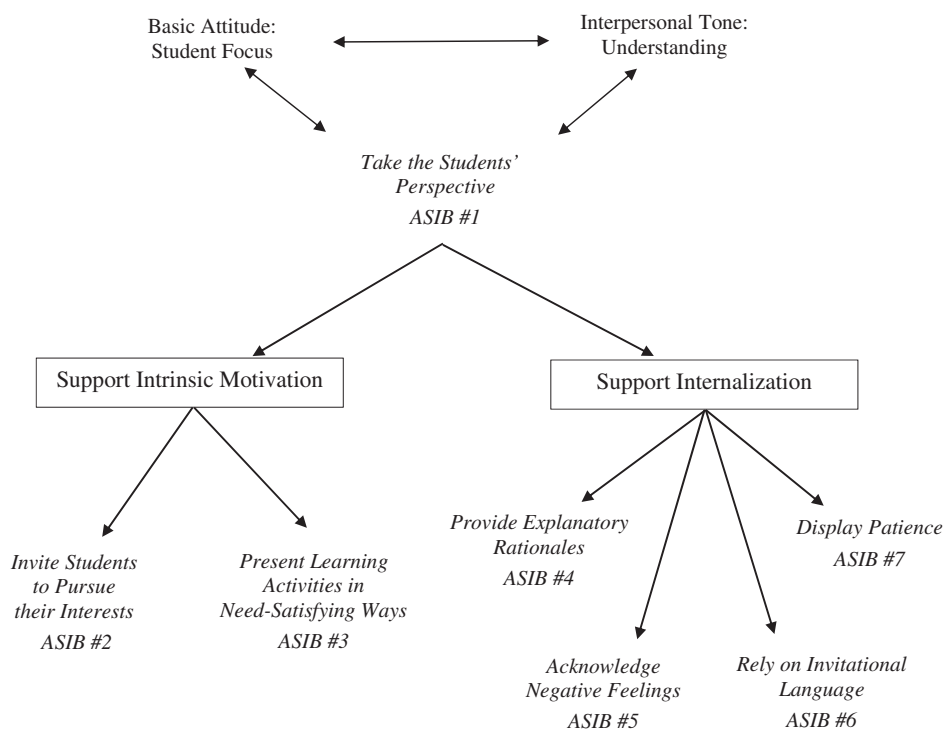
Basic Attitude:
Student Focus

Interpersonal Tone:
Understanding

*Take the Students' Perspective*
*ASIB #1*

Support Intrinsic Motivation

Support Internalization

*Invite Students to Pursue their Interests*
*ASIB #2*

*Present Learning Activities in Need-Satisfying Ways*
*ASIB #3*

*Provide Explanatory Rationales*
*ASIB #4*

*Display Patience*
*ASIB #7*

*Acknowledge Negative Feelings*
*ASIB #5*

*Rely on Invitational Language*
*ASIB #6*